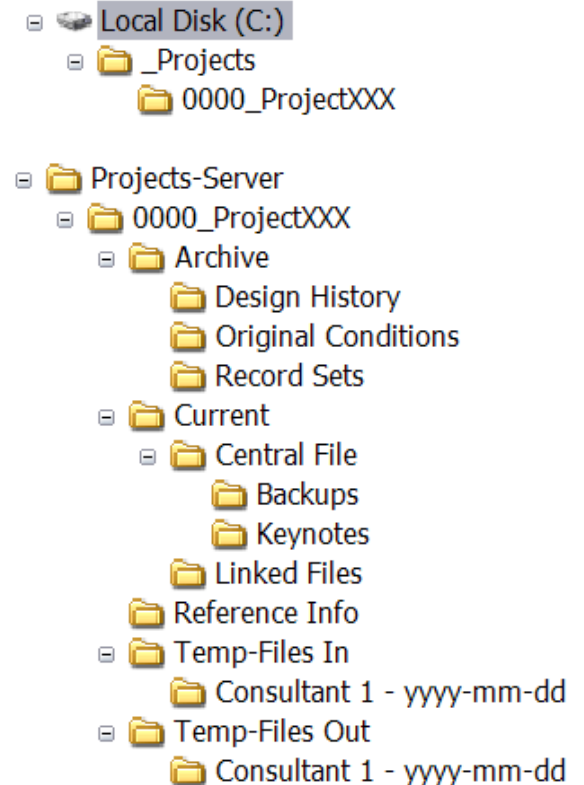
Local Disk (C:)
_Projects
0000_ProjectXXX

Projects-Server
0000_ProjectXXX
Archive
Design History
Original Conditions
Record Sets
Current
Central File
Backups
Keynotes
Linked Files
Reference Info
Temp-Files In
Consultant 1 - yyyy-mm-dd
Temp-Files Out
Consultant 1 - yyyy-mm-dd